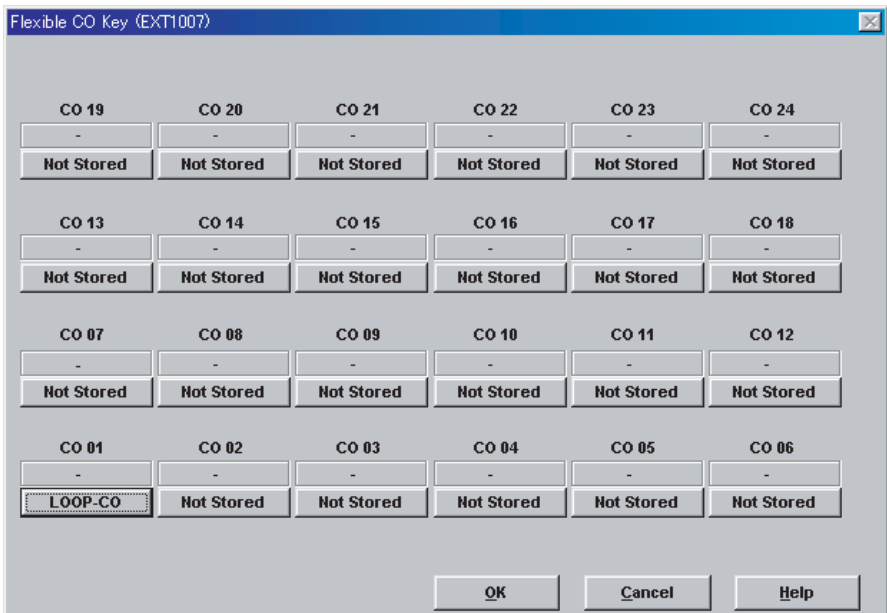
Flexible CO Key (EXT1007)

| CO 19 | CO 20 | CO 21 | CO 22 | CO 23 | CO 24 |
|---|---|---|---|---|---|
| - | - | - | - | - | - |
| Not Stored | Not Stored | Not Stored | Not Stored | Not Stored | Not Stored |

| CO 13 | CO 14 | CO 15 | CO 16 | CO 17 | CO 18 |
|---|---|---|---|---|---|
| - | - | - | - | - | - |
| Not Stored | Not Stored | Not Stored | Not Stored | Not Stored | Not Stored |

| CO 07 | CO 08 | CO 09 | CO 10 | CO 11 | CO 12 |
|---|---|---|---|---|---|
| - | - | - | - | - | - |
| Not Stored | Not Stored | Not Stored | Not Stored | Not Stored | Not Stored |

| CO 01 | CO 02 | CO 03 | CO 04 | CO 05 | CO 06 |
|---|---|---|---|---|---|
| - | - | - | - | - | - |
| LOOP-CO | Not Stored | Not Stored | Not Stored | Not Stored | Not Stored |

OK Cancel Help